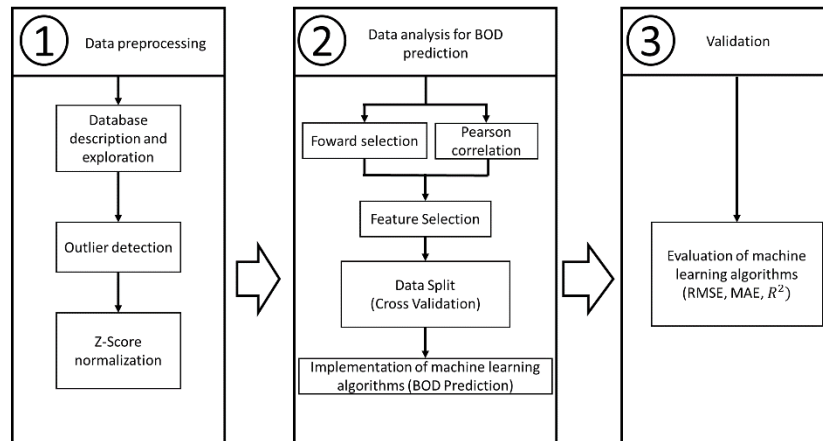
1 Data preprocessing

Database description and exploration

Outlier detection

Z-Score normalization

2 Data analysis for BOD prediction

Foward selection

Pearson correlation

Feature Selection

Data Split (Cross Validation)

Implementation of machine learning algorithms (BOD Prediction)

3 Validation

Evaluation of machine learning algorithms (RMSE, MAE, $R^2$)